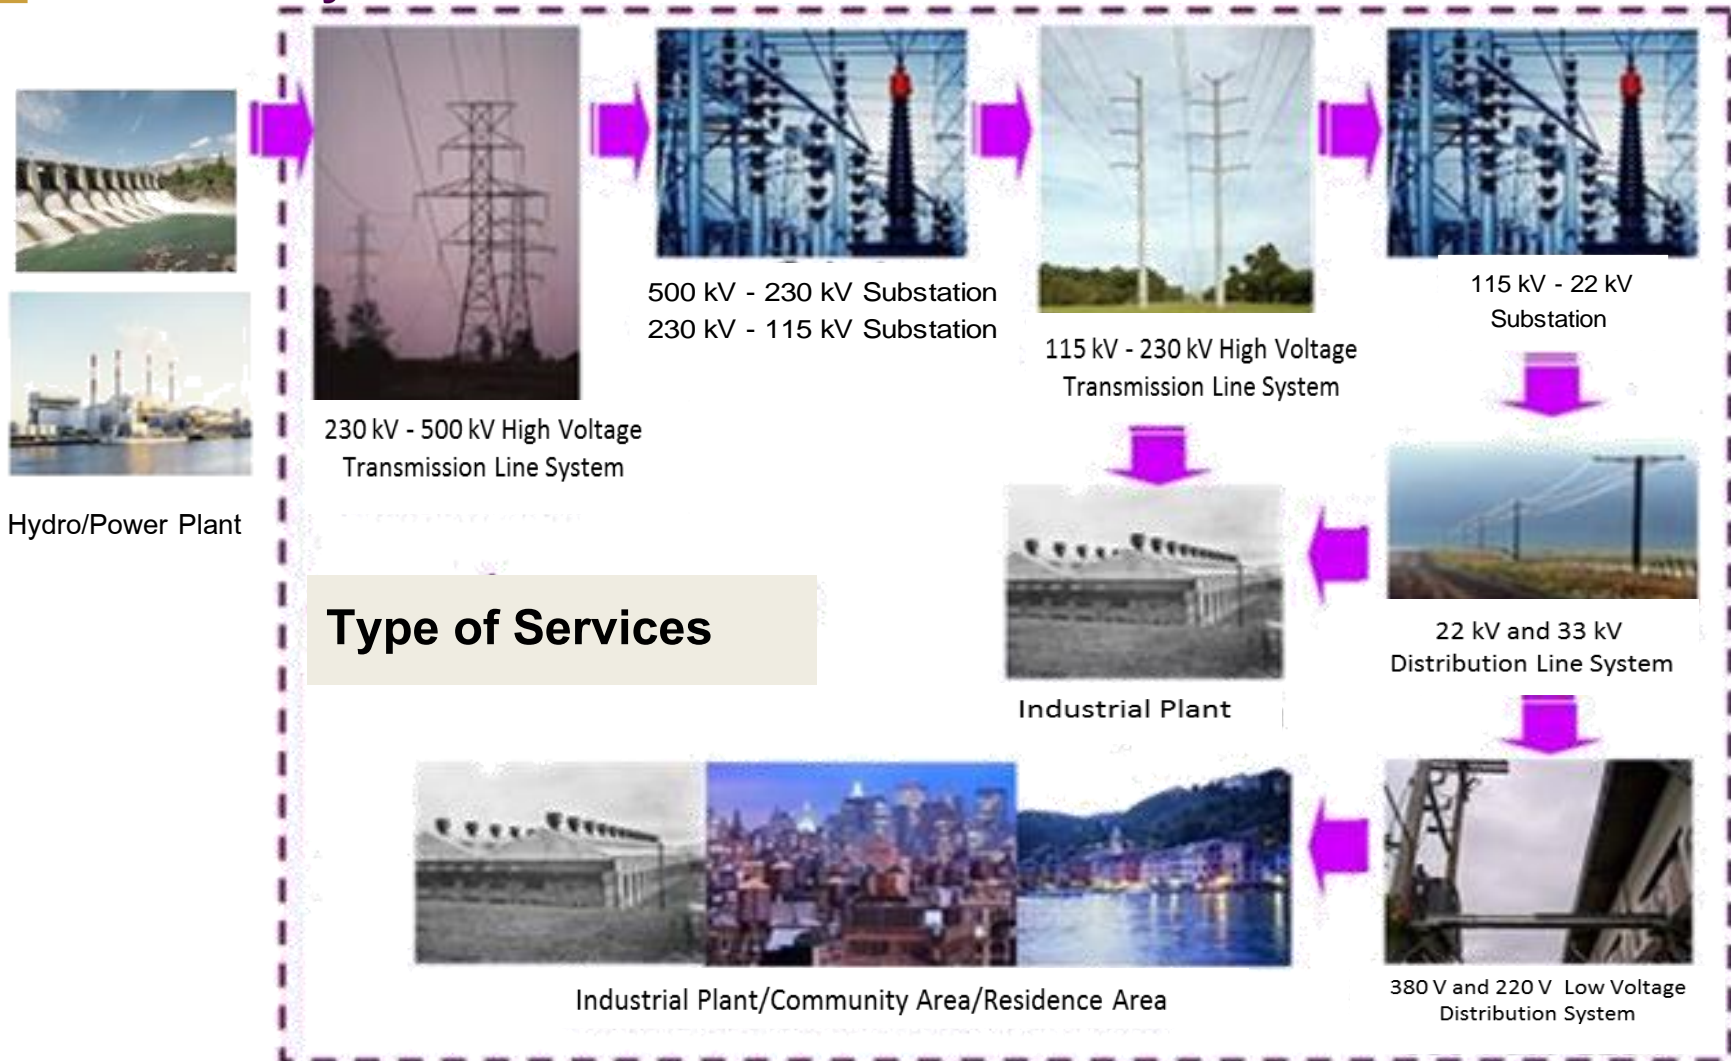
Hydro/Power Plant

230 kV - 500 kV High Voltage Transmission Line System

500 kV - 230 kV Substation
230 kV - 115 kV Substation

115 kV - 230 kV High Voltage Transmission Line System

115 kV - 22 kV Substation

22 kV and 33 kV Distribution Line System

Industrial Plant

Type of Services

380 V and 220 V Low Voltage Distribution System

Industrial Plant/Community Area/Residence Area